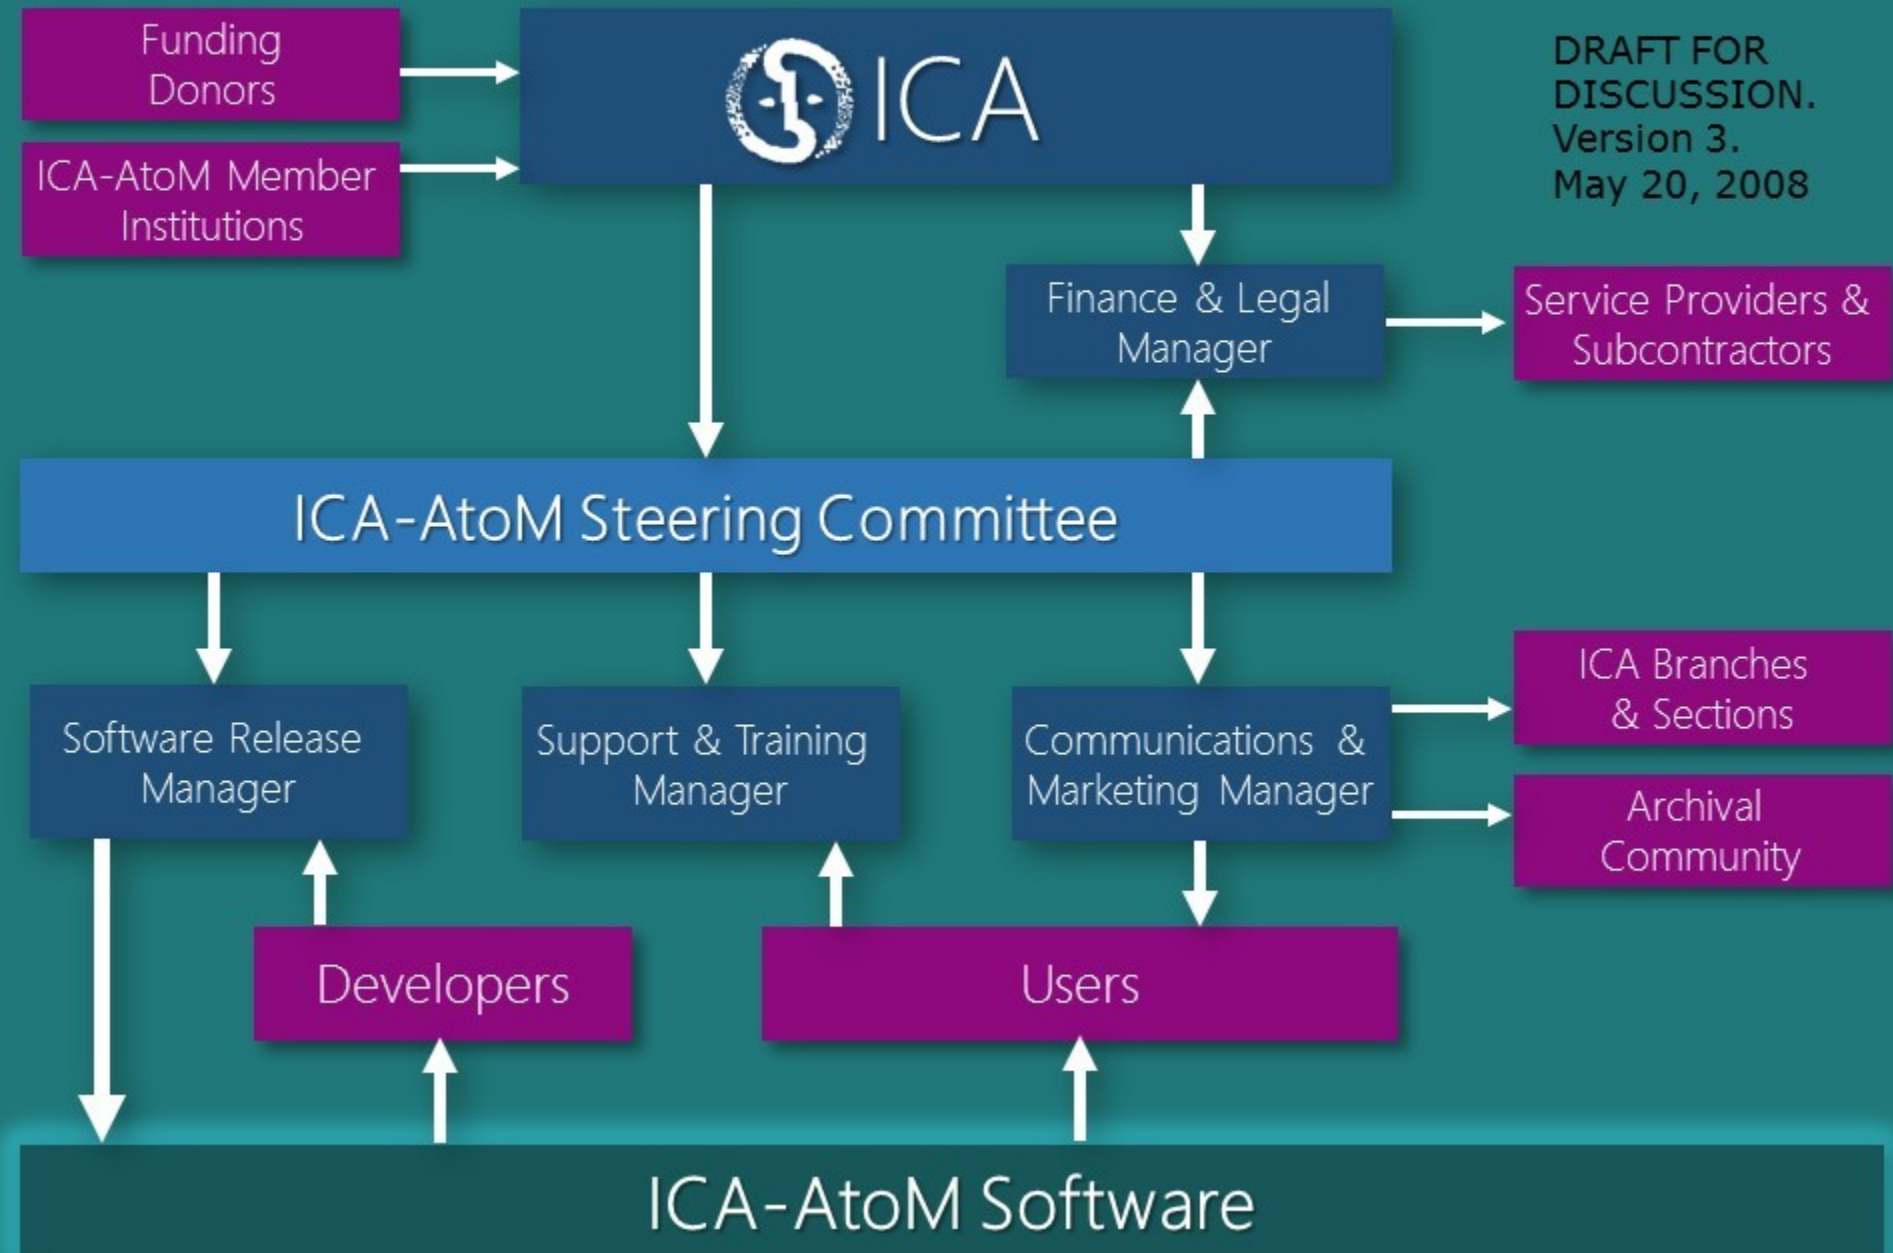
Funding Donors

ICA-AtoM Member Institutions

ICA

DRAFT FOR DISCUSSION. Version 3. May 20, 2008

Finance & Legal Manager

Service Providers & Subcontractors

ICA-AtoM Steering Committee

Software Release Manager

Support & Training Manager

Communications & Marketing Manager

ICA Branches & Sections

Archival Community

Developers

Users

ICA-AtoM Software